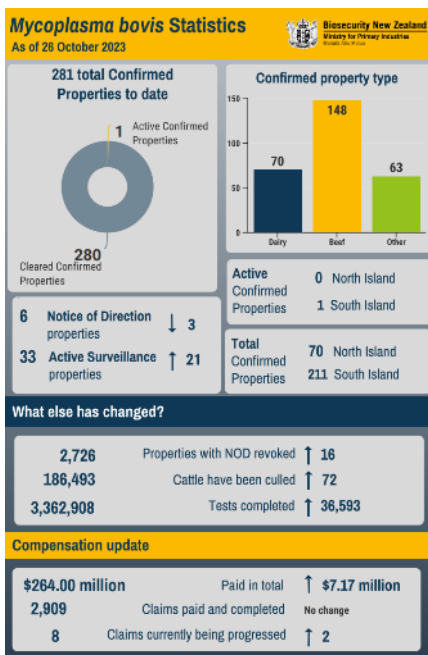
Mycoplasma bovis Statistics
As of 26 October 2023

Biosecurity New Zealand
Ministry for Primary Industries
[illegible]

281 total Confirmed Properties to date

1 Active Confirmed Properties

280 Cleared Confirmed Properties

Confirmed property type

150
100
50
0

70 Dairy
148 Beef
63 Other

Active Confirmed Properties
0 North Island
1 South Island

6 Notice of Direction properties ↓ 3
33 Active Surveillance properties ↑ 21

Total Confirmed Properties
70 North Island
211 South Island

What else has changed?

2,726 Properties with NOD revoked ↑ 16
186,493 Cattle have been culled ↑ 72
3,362,908 Tests completed ↑ 36,593

Compensation update

$264.00 million Paid in total ↑ $7.17 million
2,909 Claims paid and completed No change
8 Claims currently being progressed ↑ 2